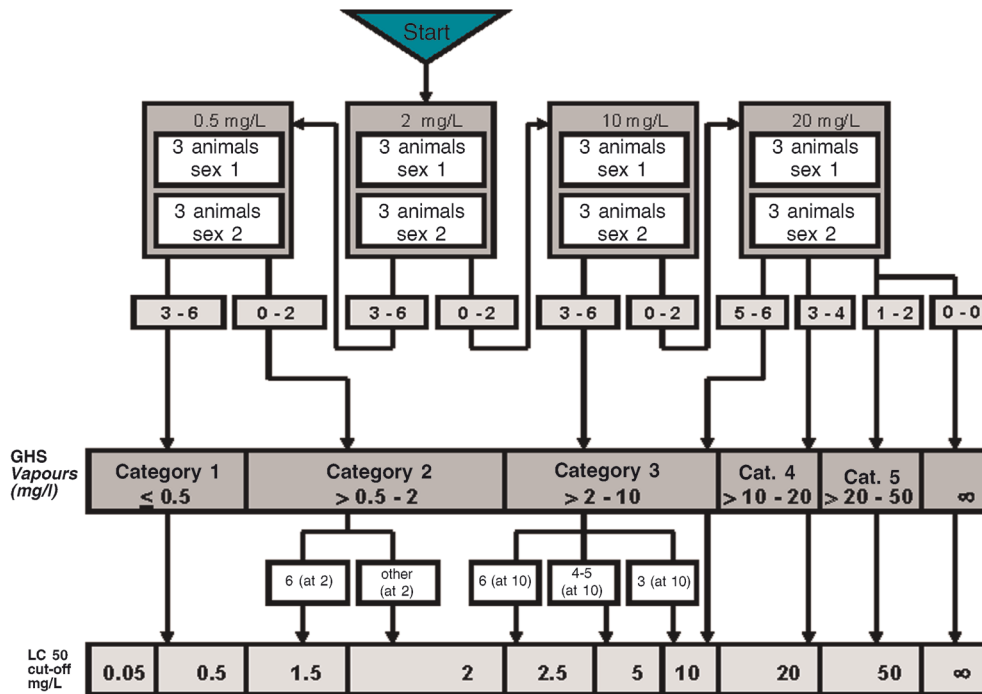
Start

0.5 mg/L
3 animals sex 1
3 animals sex 2

2 mg/L
3 animals sex 1
3 animals sex 2

10 mg/L
3 animals sex 1
3 animals sex 2

20 mg/L
3 animals sex 1
3 animals sex 2

3 - 6 | 0 - 2 | 3 - 6 | 0 - 2 | 3 - 6 | 0 - 2 | 5 - 6 | 3 - 4 | 1 - 2 | 0 - 0

GHS *Vapours* *(mg/l)*

Category 1 $\leq 0.5$
Category 2 $> 0.5 - 2$
Category 3 $> 2 - 10$
Cat. 4 $> 10 - 20$
Cat. 5 $> 20 - 50$
$\infty$

6 (at 2)
other (at 2)
6 (at 10)
4-5 (at 10)
3 (at 10)

LC 50 cut-off mg/L

0.05 | 0.5 | 1.5 | 2 | 2.5 | 5 | 10 | 20 | 50 | $\infty$